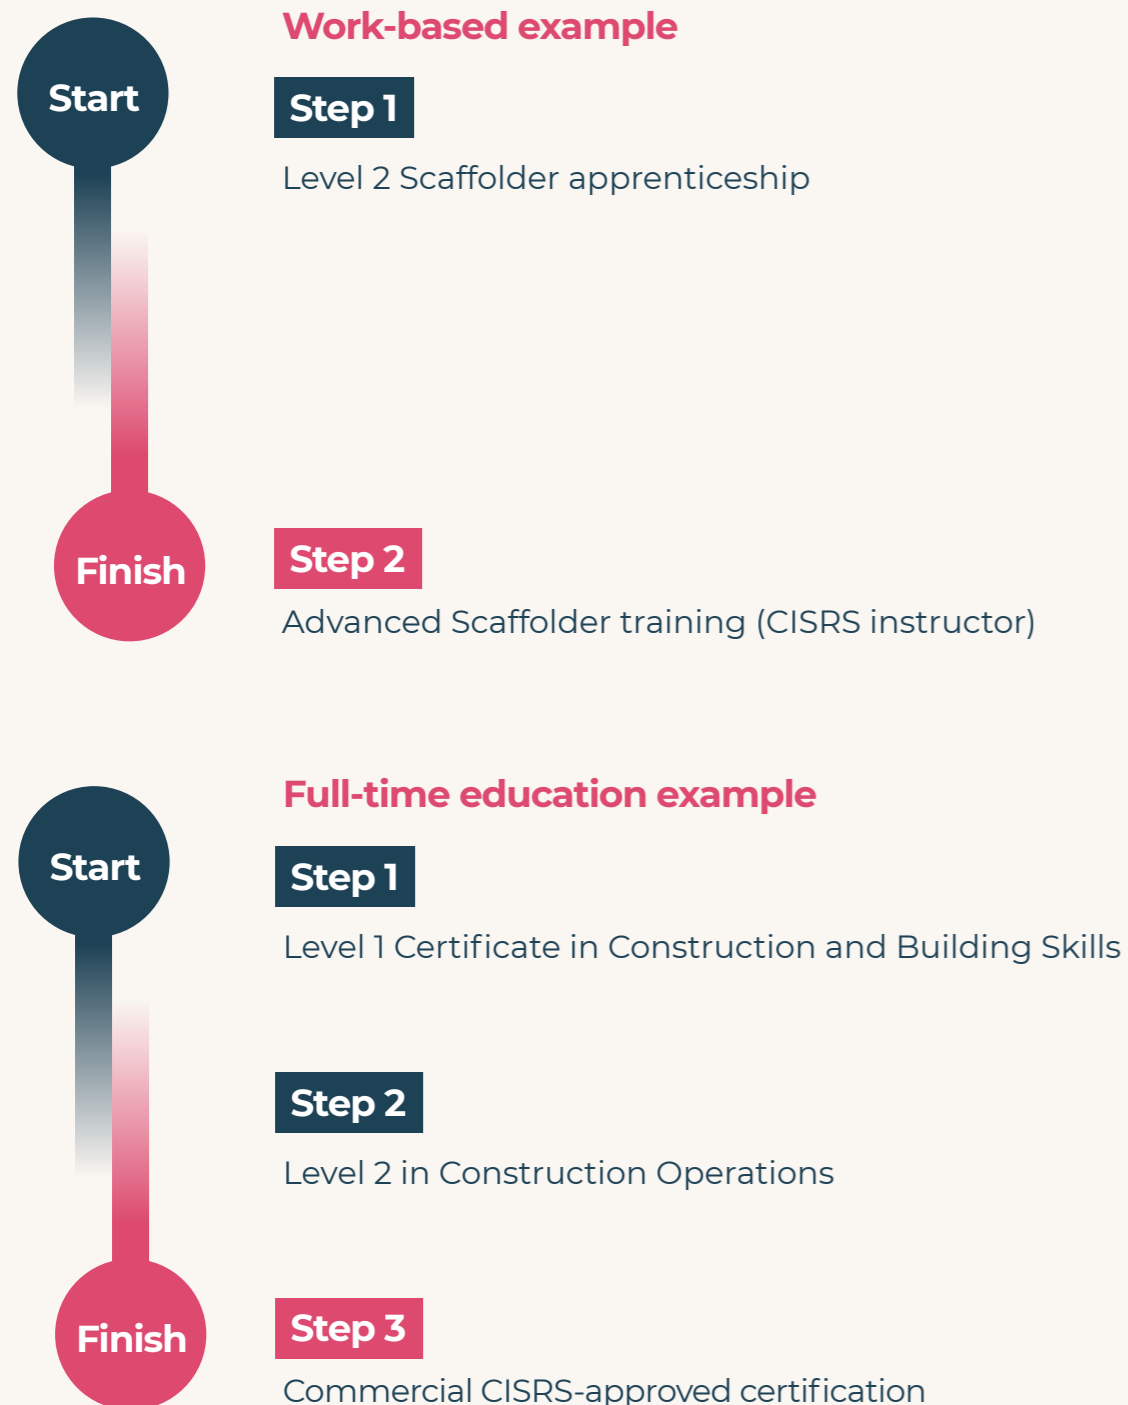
Start

Work-based example

Step 1

Level 2 Scaffolder apprenticeship

Finish

Step 2

Advanced Scaffolder training (CISRS instructor)

Start

Full-time education example

Step 1

Level 1 Certificate in Construction and Building Skills

Step 2

Level 2 in Construction Operations

Finish

Step 3

Commercial CISRS-approved certification